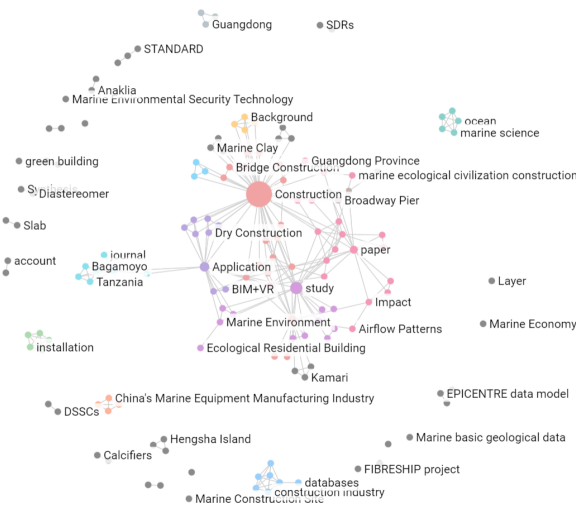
Guangdong
SDRs
STANDARD
Anaklia
Marine Environmental Security Technology
Background
ocean
marine science
Marine Clay
green building
Bridge Construction
Guangdong Province
marine ecological civilization construction
Construction
Sy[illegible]
Diastereomer
Broadway Pier
Slab
Dry Construction
paper
journal
account
Bagamoyo
Application
Tanzania
Layer
BIM+VR
study
Impact
Marine Economy
Marine Environment
Airflow Patterns
installation
Ecological Residential Building
Kamari
EPICENTRE data model
China's Marine Equipment Manufacturing Industry
DSSCs
Marine basic geological data
Hengsha Island
Calcifiers
FIBRESHIP project
databases
construction industry
Marine Construction Site